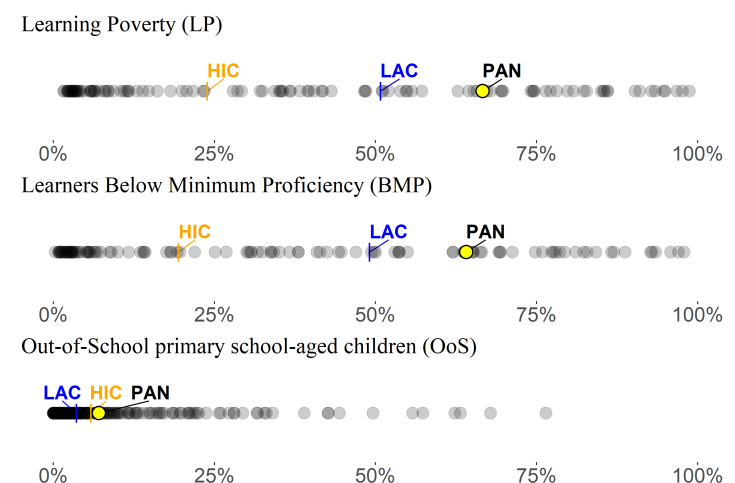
Learning Poverty (LP)

HIC
LAC
PAN

0%
25%
50%
75%
100%

Learners Below Minimum Proficiency (BMP)

HIC
LAC
PAN

0%
25%
50%
75%
100%

Out-of-School primary school-aged children (OoS)

LAC
HIC
PAN

0%
25%
50%
75%
100%